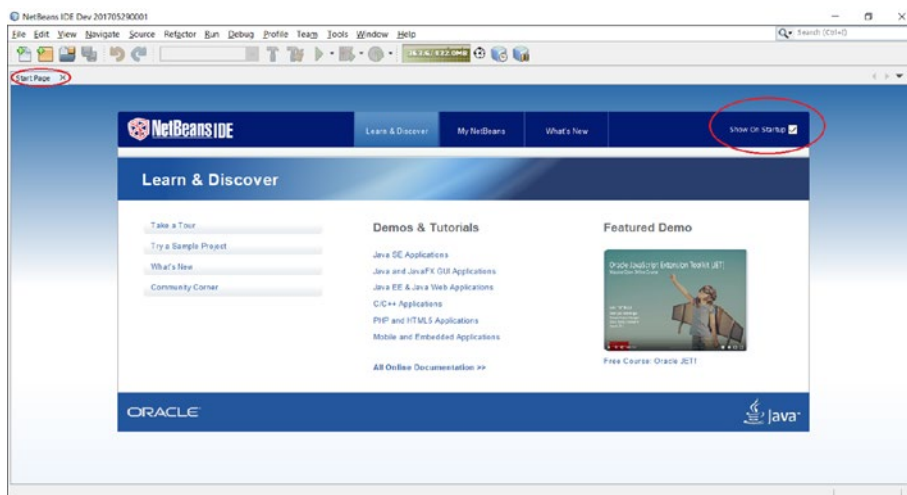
NetBeans IDE Dev 201705290001

File Edit View Navigate Source Refactor Run Debug Profile Team Tools Window Help

Search (Ctrl+I)

Start Page

NetBeans IDE

Learn & Discover

My NetBeans

What's New

Show On Startup

Learn & Discover

Take a Tour

Try a Sample Project

What's New

Community Corner

Demos & Tutorials

Java SE Applications

Java and JavaFX GUI Applications

Java EE & Java Web Applications

C/C++ Applications

PHP and HTML5 Applications

Mobile and Embedded Applications

All Online Documentation >>

Featured Demo

Oracle JavaScript Extension Toolkit (JET)

Free Course: Oracle JET!

ORACLE

Java